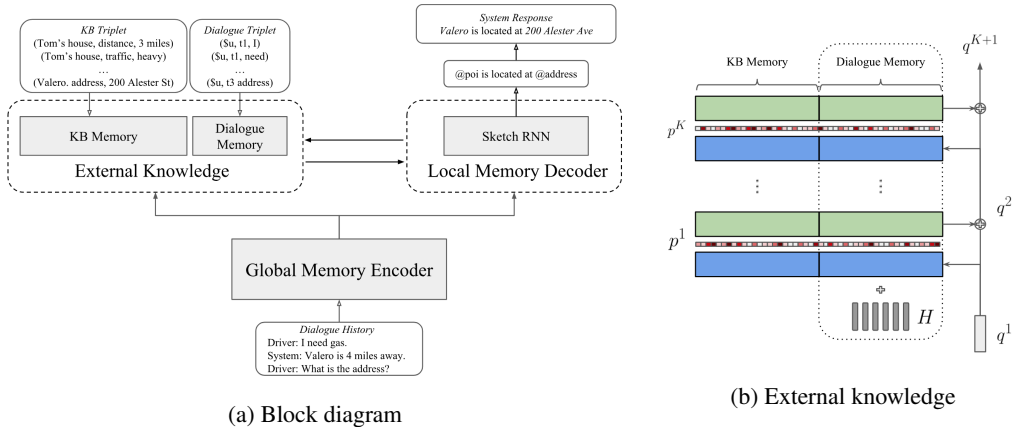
KB Triplet
(Tom's house, distance, 3 miles)
(Tom's house, traffic, heavy)
...
(Valero. address, 200 Alester St)

Dialogue Triplet
(\$u, t1, I)
(\$u, t1, need)
...
(\$u, t3 address)

System Response
Valero is located at 200 Alester Ave

@poi is located at @address

KB Memory

Dialogue Memory

External Knowledge

Sketch RNN

Local Memory Decoder

Global Memory Encoder

Dialogue History
Driver: I need gas.
System: Valero is 4 miles away.
Driver: What is the address?

(a) Block diagram

KB Memory

Dialogue Memory

$q^{K+1}$

$p^K$

$q^2$

$p^1$

$H$

$q^1$

(b) External knowledge